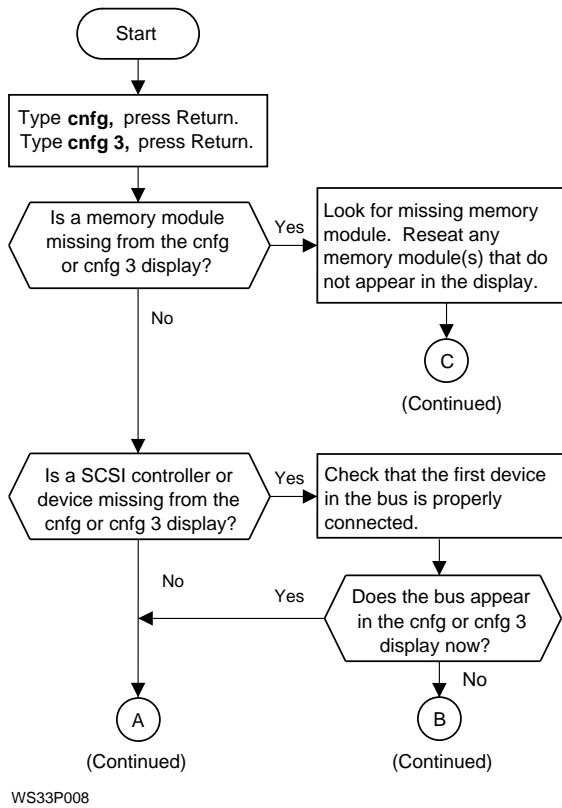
Start

Type **cnfg**, press Return. Type **cnfg 3**, press Return.

Is a memory module missing from the cnfg or cnfg 3 display?

Yes

Look for missing memory module. Reseat any memory module(s) that do not appear in the display.

C

(Continued)

No

Is a SCSI controller or device missing from the cnfg or cnfg 3 display?

Yes

Check that the first device in the bus is properly connected.

No

Yes

Does the bus appear in the cnfg or cnfg 3 display now?

No

A

(Continued)

B

(Continued)

WS33P008